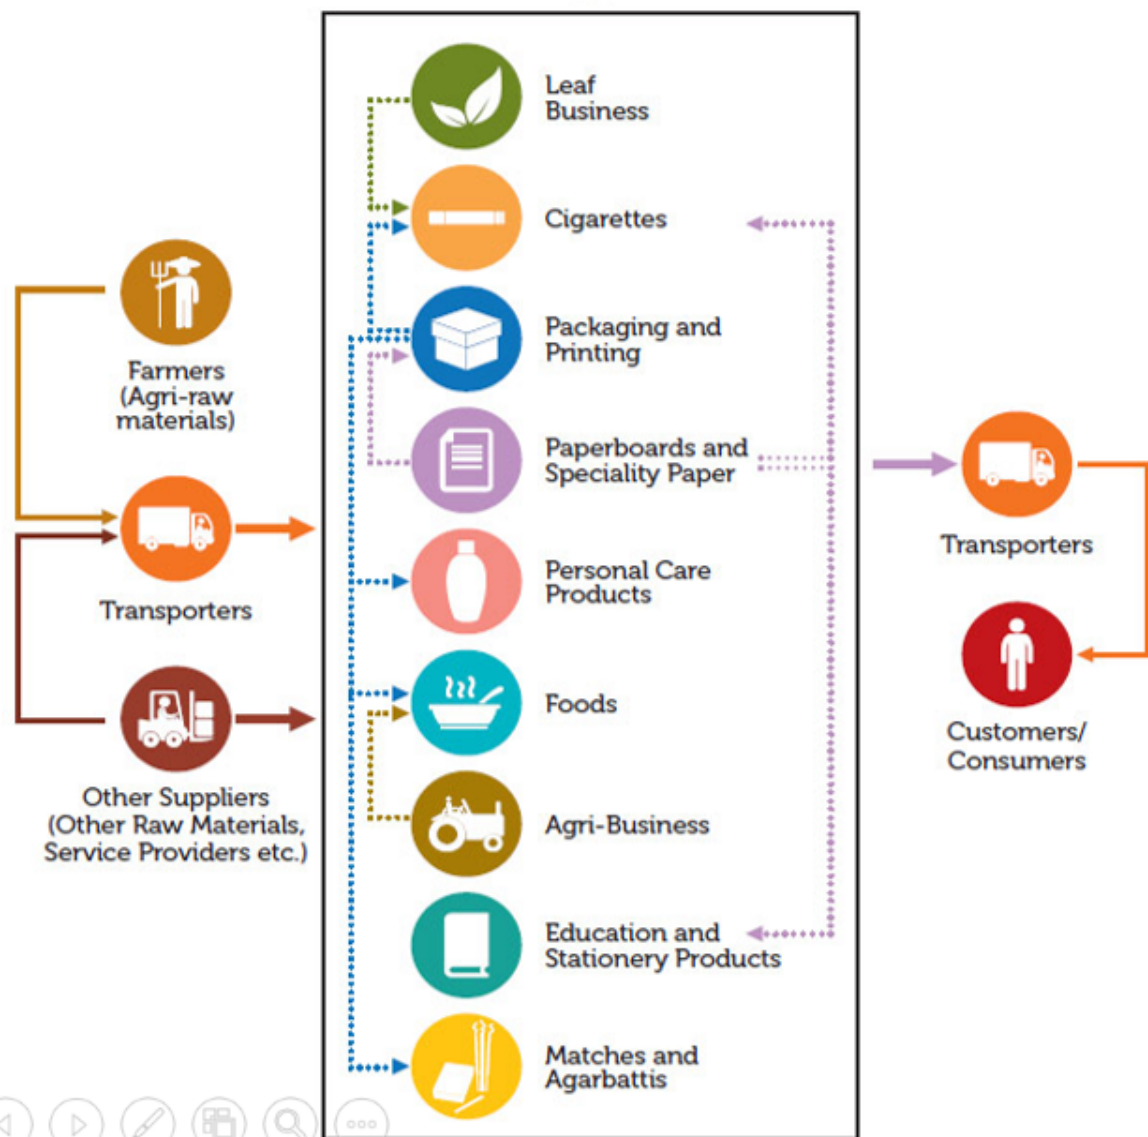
Farmers (Agri-raw materials)

Transporters

Other Suppliers (Other Raw Materials, Service Providers etc.)

Leaf Business

Cigarettes

Packaging and Printing

Paperboards and Speciality Paper

Personal Care Products

Foods

Agri-Business

Education and Stationery Products

Matches and Agarbattis

Transporters

Customers/ Consumers